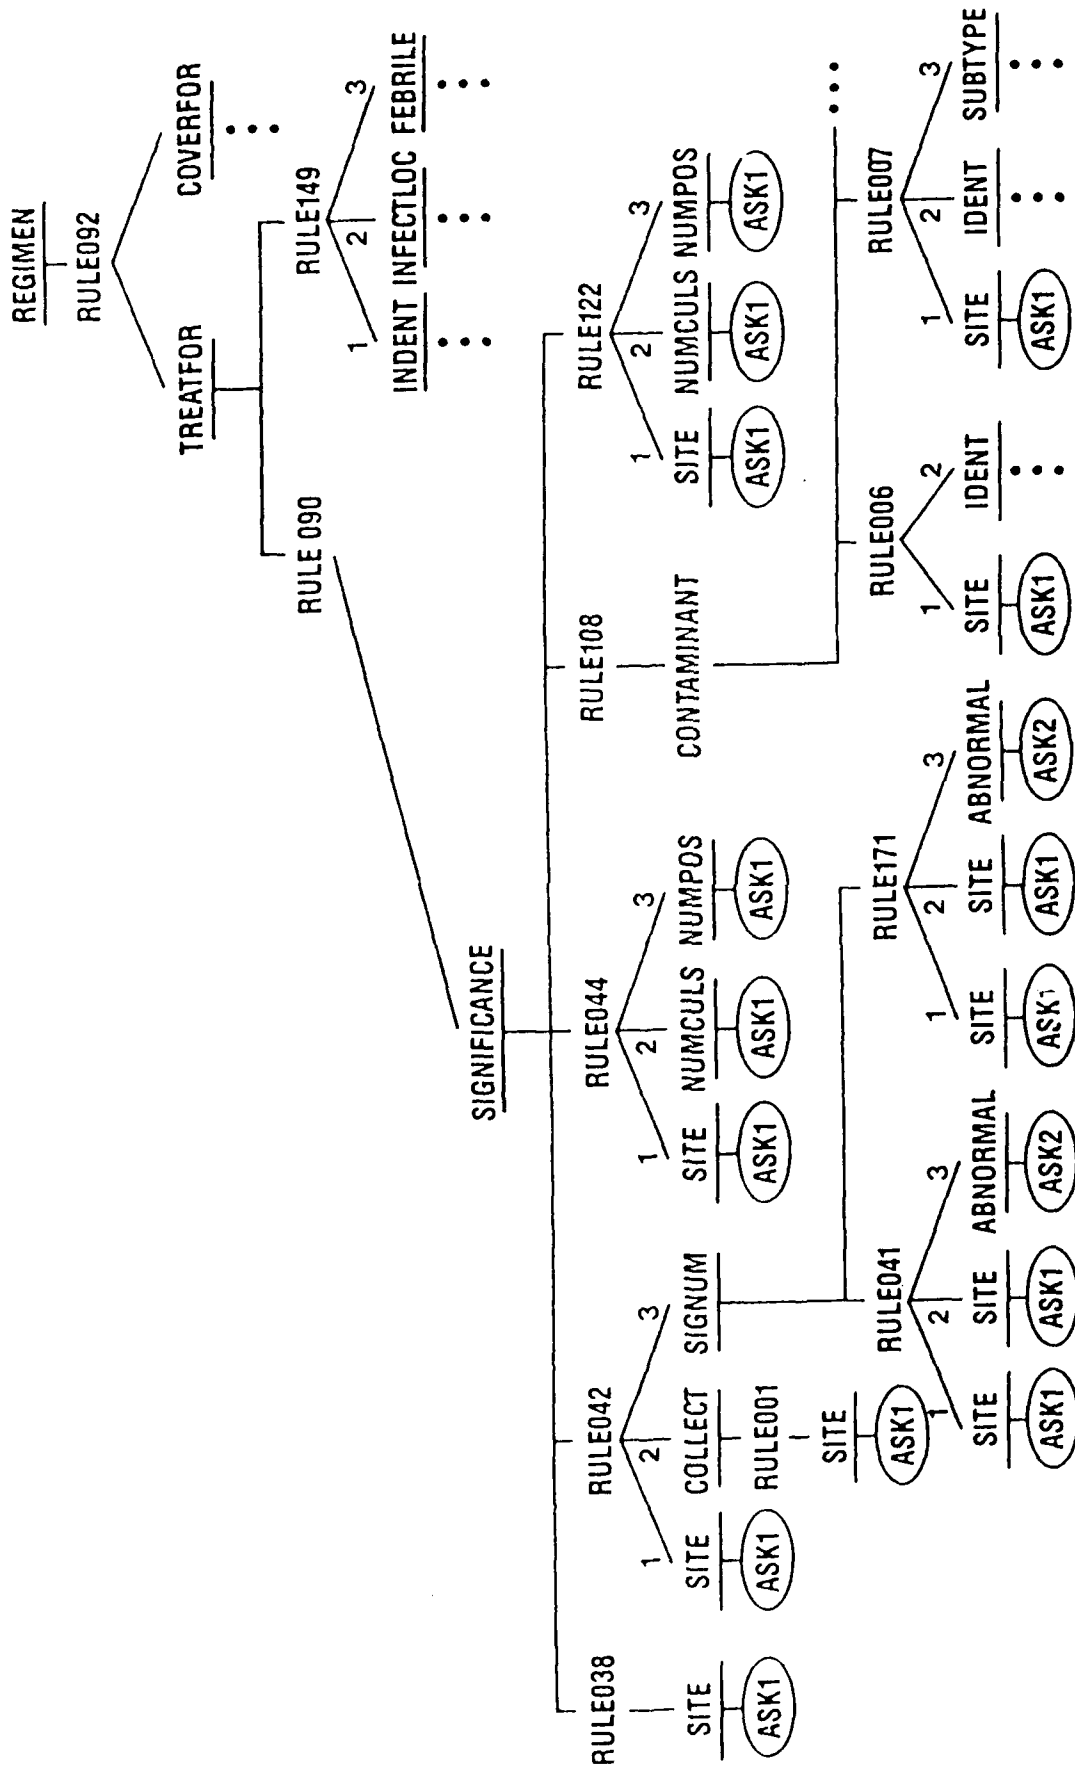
REGIMEN
RULE092
TREATFOR
COVERFOR
• • •
RULE149
1
2
3
INDENT
INFECTLOC
FEBRILE
• • •
• • •
• • •
RULE 090
SIGNIFICANCE
RULE038
SITE
ASK1
RULE042
1
2
3
SITE
ASK1
COLLECT
RULE001
SITE
ASK1
SIGNUM
RULE041
1
2
3
SITE
ASK1
SITE
ASK1
ABNORMAL
ASK2
RULE171
1
2
3
SITE
ASK1
SITE
ASK1
ABNORMAL
ASK2
RULE044
1
2
3
SITE
ASK1
NUMCULS
ASK1
NUMPOS
ASK1
RULE108
CONTAMINANT
RULE006
1
2
SITE
ASK1
IDENT
• • •
RULE007
1
2
3
SITE
ASK1
IDENT
• • •
SUBTYPE
• • •
• • •
RULE122
1
2
3
SITE
ASK1
NUMCULS
ASK1
NUMPOS
ASK1